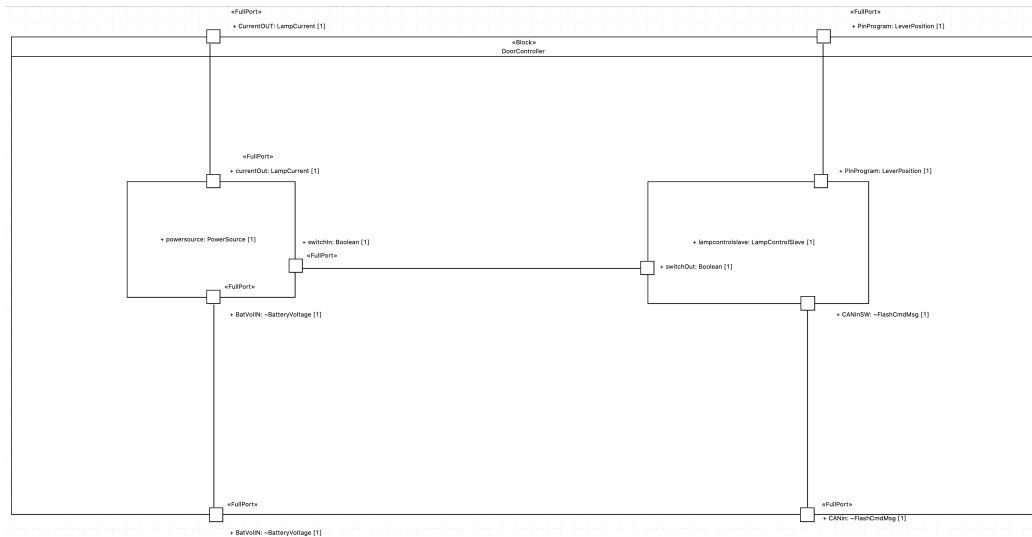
«FullPort»
+ CurrentOUT: LampCurrent [1]

«FullPort»
+ PinProgram: LeverPosition [1]

«Block»
DoorController

«FullPort»
+ currentOut: LampCurrent [1]

+ PinProgram: LeverPosition [1]

+ powersource: PowerSource [1]

+ switchIn: Boolean [1]
«FullPort»

+ lampcontrolslave: LampControlSlave [1]

+ switchOut: Boolean [1]

«FullPort»
+ BatVolIN: ~BatteryVoltage [1]

+ CANInSW: ~FlashCmdMsg [1]

«FullPort»
+ BatVolIN: ~BatteryVoltage [1]

«FullPort»
+ CANin: ~FlashCmdMsg [1]